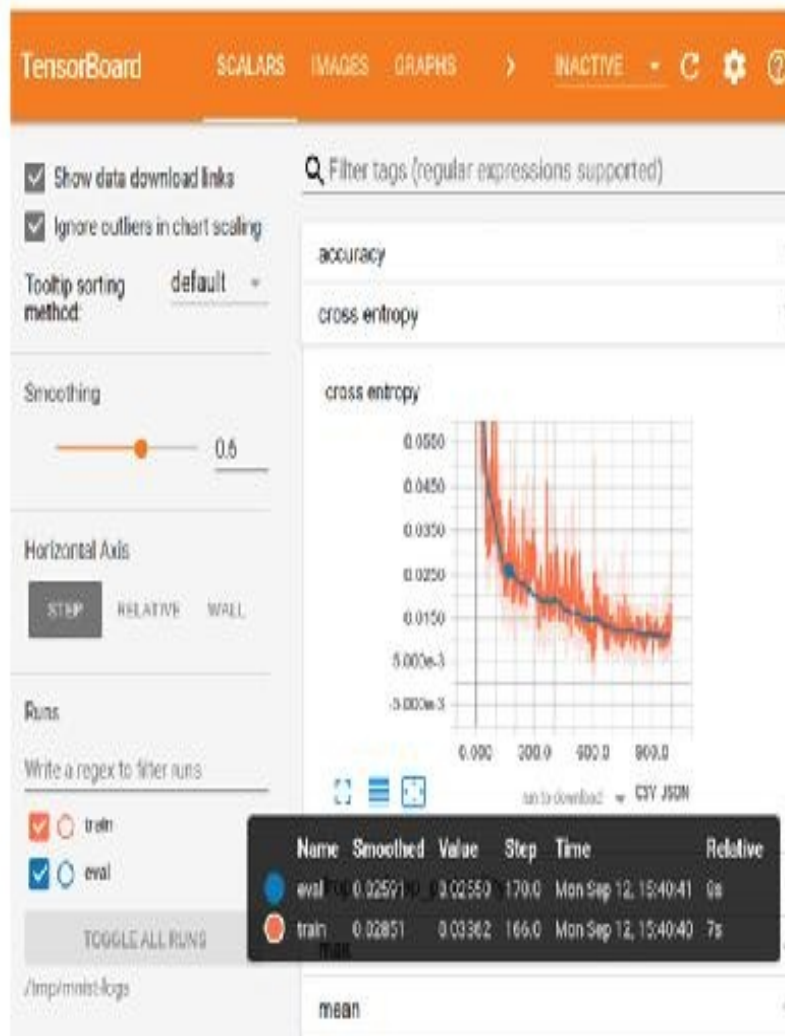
TensorBoard SCALARS IMAGES GRAPHS › INACTIVE C

Show data download links

Ignore outliers in chart scaling

Tooltip sorting method: default

Smoothing

0.6

Horizontal Axis

STEP RELATIVE WALL

Runs

Write a regex to filter runs

train

eval

TOGGLE ALL RUNS

/tmp/mnist-logs

Filter tags (regular expressions supported)

accuracy

cross entropy

cross entropy

0.0550

0.0450

0.0350

0.0250

0.0150

5.000e-3

-5.000e-3

0.000 300.0 600.0 900.0

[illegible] CSV JSON

| Name | Smoothed | Value | Step | Time | Relative |
|---|---|---|---|---|---|
| eval | 0.02591 | 0.02550 | 170.0 | Mon Sep 12, 15:40:41 | 6s |
| train | 0.02851 | 0.03362 | 166.0 | Mon Sep 12, 15:40:40 | 7s |

max

mean